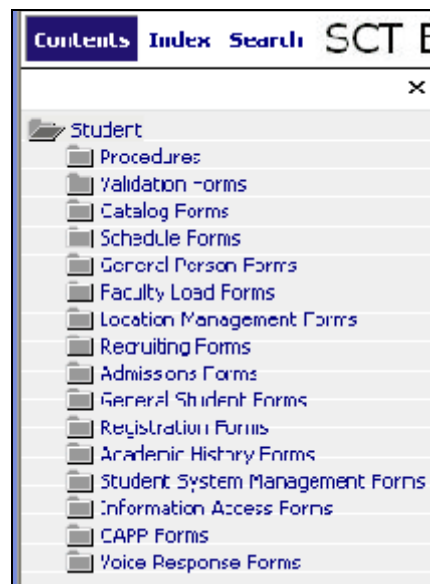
Contents Index Search SCT B

×

Student
Procedures
Validation Forms
Catalog Forms
Schedule Forms
General Person Forms
Faculty Load Forms
Location Management Forms
Recruiting Forms
Admissions Forms
General Student Forms
Registration Forms
Academic History Forms
Student System Management Forms
Information Access Forms
CAPP Forms
Voice Response Forms